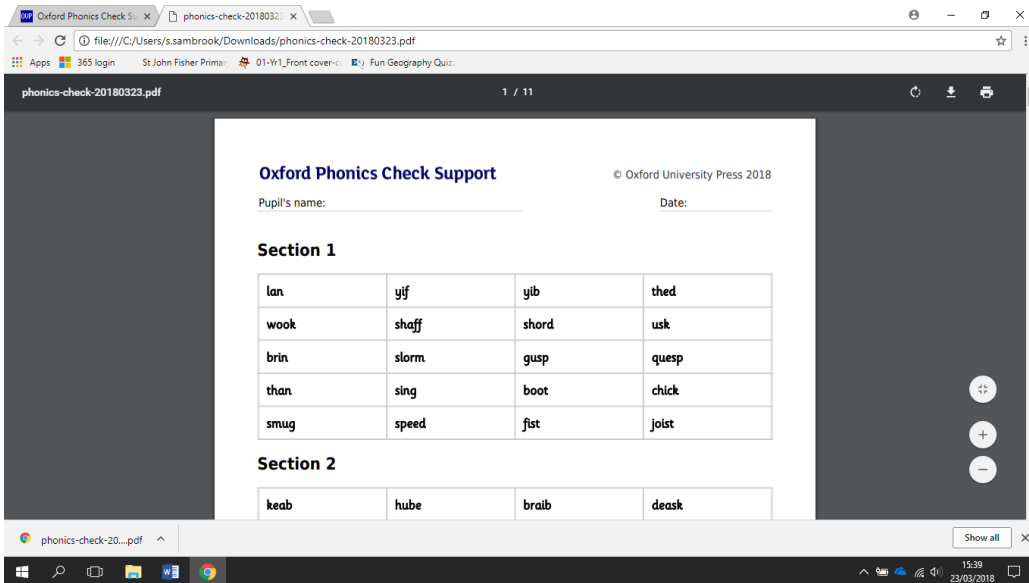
OUP Oxford Phonics Check Su ×
phonics-check-2018032 ×

file:///C:/Users/s.sambrook/Downloads/phonics-check-20180323.pdf

Apps 365 login St John Fisher Primar 01-Yr1_Front cover-c Fun Geography Quiz

phonics-check-20180323.pdf 1 / 11

Oxford Phonics Check Support © Oxford University Press 2018

Pupil's name: Date:

Section 1

| lan | yif | yib | thed |
|---|---|---|---|
| wook | shaff | shord | usk |
| brin | slorm | gusp | quesp |
| than | sing | boot | chick |
| smug | speed | fist | joist |

Section 2

| keab | hube | braib | deask |
|---|---|---|---|

phonics-check-20....pdf ^

Show all

15:39
23/03/2018